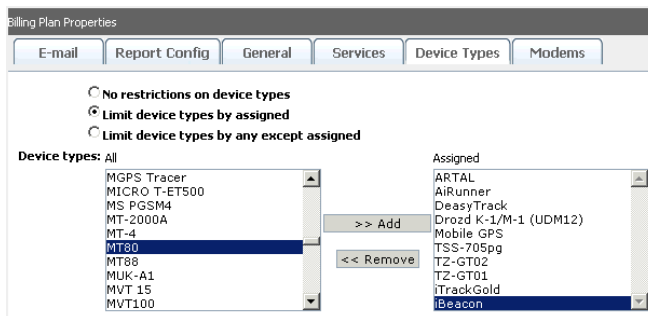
Billing Plan Properties

E-mail | Report Config | General | Services | Device Types | Modems

No restrictions on device types
Limit device types by assigned
Limit device types by any except assigned

Device types: All

MGPS Tracer
MICRO T-ET500
MS PGSM4
MT-2000A
MT-4
MT80
MT88
MUK-A1
MVT 15
MVT100

>> Add
<< Remove

Assigned

ARTAL
AiRunner
DeasyTrack
Drozd K-1/M-1 (UDM12)
Mobile GPS
TSS-705pg
TZ-GT02
TZ-GT01
iTrackGold
iBeacon